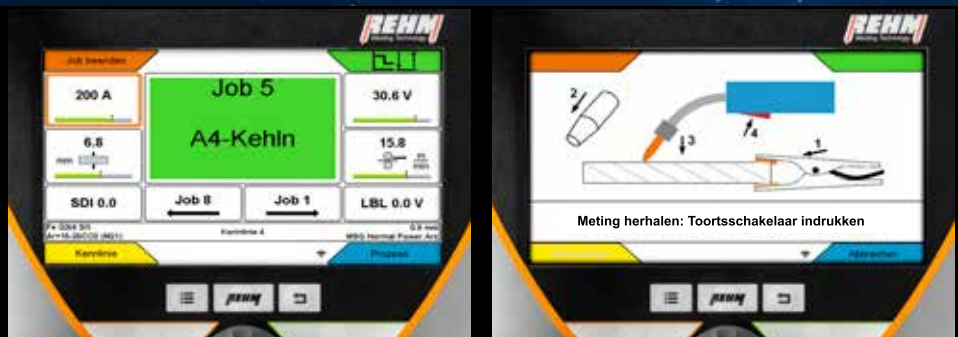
REHM
Welding Technology

Job beenden

200 A

Job 5

A4-Kehln

30.6 V

6.8

15.8

SDI 0.0

Job 8

Job 1

LBL 0.0 V

Fe 0394 SR
Ar+18-20/CO2 (M21)

Kennlinie 4

0.8 mm
MSG Normal Power Arc

Kennlinie

Prozess

REHM

REHM
Welding Technology

2

3

4

1

Meting herhalen: Toortsschakelaar indrukken

Afbreken

REHM